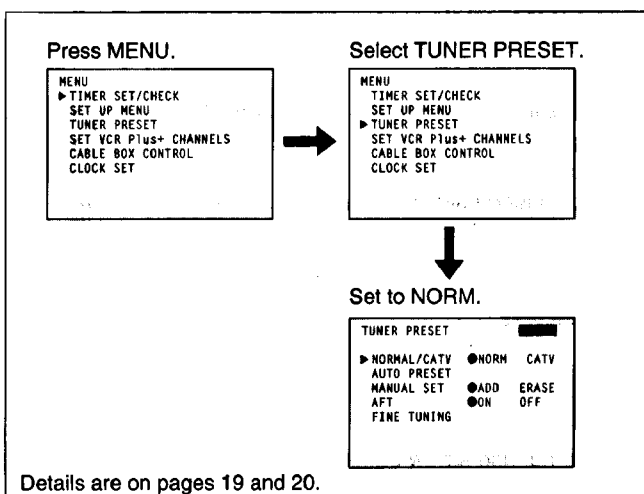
Press MENU.

MENU
▶ TIMER SET/CHECK
SET UP MENU
TUNER PRESET
SET VCR Plus+ CHANNELS
CABLE BOX CONTROL
CLOCK SET

Select TUNER PRESET.

MENU
TIMER SET/CHECK
SET UP MENU
▶ TUNER PRESET
SET VCR Plus+ CHANNELS
CABLE BOX CONTROL
CLOCK SET

Set to NORM.

TUNER PRESET

▶ NORMAL/CATV ●NORM CATV
AUTO PRESET
MANUAL SET ●ADD ERASE
AFT ●ON OFF
FINE TUNING

Details are on pages 19 and 20.